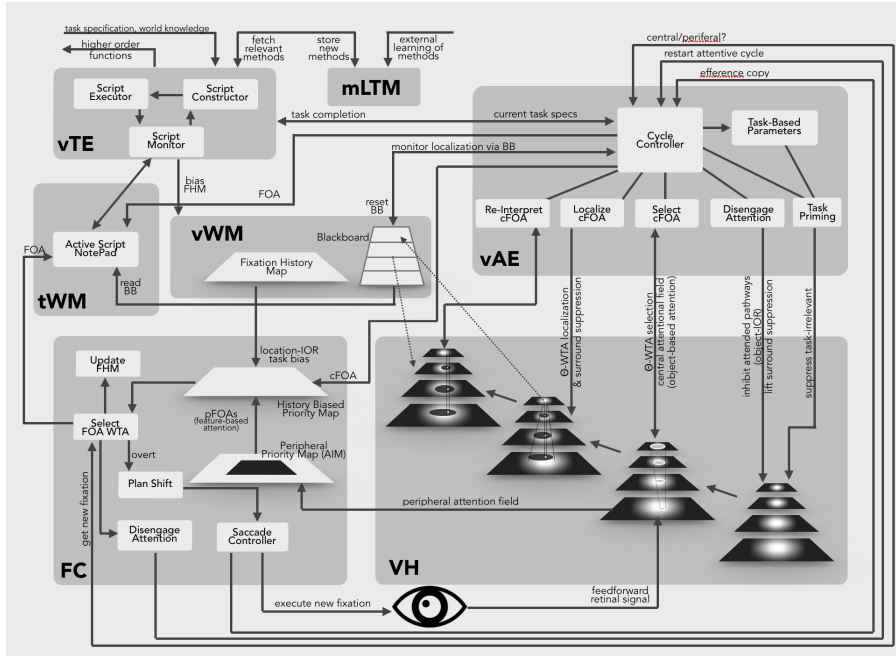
task specification, world knowledge

higher order functions

fetch relevant methods

store new methods

external learning of methods

mLTM

central/periferal?

restart attentive cycle

efference copy

Script Executor

Script Constructor

Script Monitor

vTE

task completion

current task specs

Cycle Controller

Task-Based Parameters

monitor localization via BB

bias FHM

FOA

reset BB

Re-Interpret cFOA

Localize cFOA

Select cFOA

Disengage Attention

Task Priming

FOA

Active Script NotePad

vWM

Blackboard

Fixation History Map

vAE

tWM

read BB

Update FHM

location-IOR task bias

cFOA

History Biased Priority Map

pFOAs (feature-based attention)

Select FOA WTA

Peripheral Priority Map (AIM)

overt

Plan Shift

Θ-WTA localization & surround suppression

Θ-WTA selection central attentional field (object-based attention)

inhibit attended pathways (object-IOR)

lift surround suppression

suppress task-irrelevant

peripheral attention field

get new fixation

Disengage Attention

Saccade Controller

FC

VH

execute new fixation

feedforward retinal signal